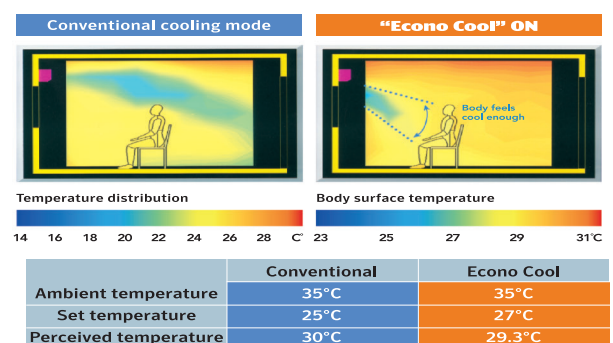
Conventional cooling mode

"Econo Cool" ON

Body feels cool enough

Temperature distribution

14 16 18 20 22 24 26 28 C°

Body surface temperature

23 25 27 29 31°C

| | Conventional | Econo Cool |
|---|---|---|
| Ambient temperature | 35°C | 35°C |
| Set temperature | 25°C | 27°C |
| Perceived temperature | 30°C | 29.3°C |